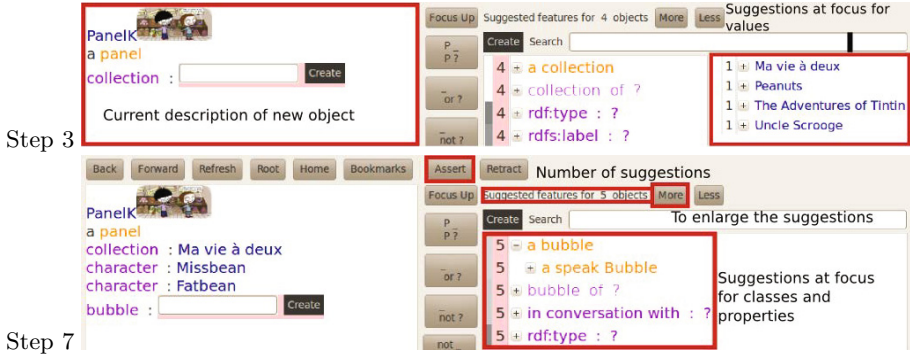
PanelK
a panel
collection : Create

Current description of new object

Step 3

Focus Up Suggested features for 4 objects More Less

Suggestions at focus for values

P
P ?

_
or ?

_
not ?

Create Search

4 + a collection
4 + collection of ?
4 + rdf:type : ?
4 + rdfs:label : ?

1 + Ma vie à deux
1 + Peanuts
1 + The Adventures of Tintin
1 + Uncle Scrooge

Back Forward Refresh Root Home Bookmarks Assert Retract Number of suggestions

PanelK
a panel
collection : Ma vie à deux
character : Missbean
character : Fatbean
bubble : Create

Step 7

Focus Up Suggested features for 5 objects More Less

P
P ?

_
or ?

_
not ?

not _

Create Search To enlarge the suggestions

5 − a bubble
5 + a speak Bubble
5 + bubble of ?
5 + in conversation with : ?
5 + rdf:type : ?

Suggestions at focus for classes and properties